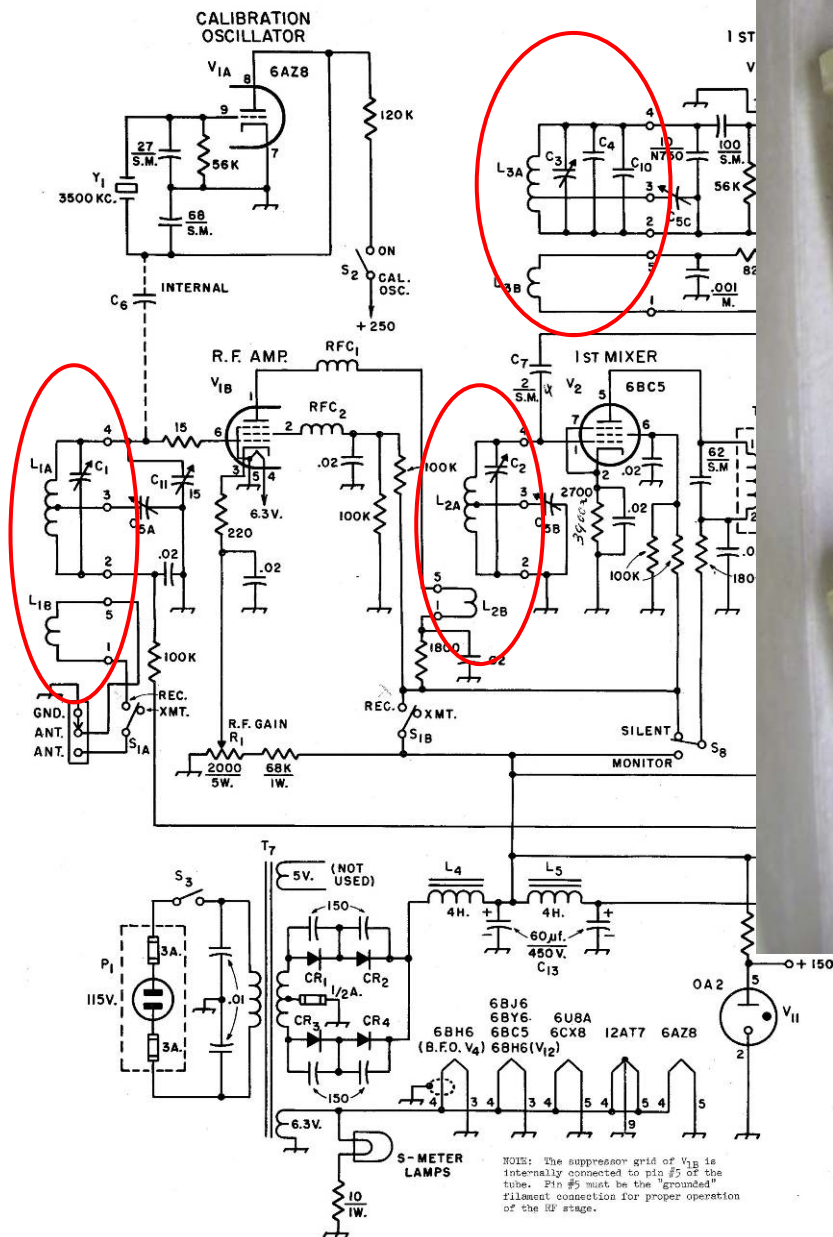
CALIBRATION OSCILLATOR

$V_{1A}$ 6AZ8
8
9
7
120K
27 S.M.
56K
$Y_1$ 3500 KC.
68 S.M.
ON
$S_2$ CAL. OSC.
+250
$C_6$ INTERNAL

1 ST
4
$C_3$ $C_4$ $C_{10}$ 10 N750 100 S.M.
$L_{3A}$
3
56K
2
$C_{5C}$
5
$L_{3B}$
1
.001 M.
82

R.F. AMP.
$RFC_1$
$V_{1B}$
$RFC_2$
6 2
3 5 4
6.3V.
.02
100K
100K
220
.02
4
$L_{1A}$ $C_1$ $C_{11}$
15
3
$C_{5A}$ 15
2
.02
$L_{1B}$
5
1
100K
REC.
XMT.
GND.
ANT.
ANT.
$S_{1A}$
R.F. GAIN $R_1$
2000 5W.
68K 1W.

$C_7$
2 S.M.
1ST MIXER
$V_2$ 5 6BC5
7 6
4
$C_2$
$L_{2A}$
3
2700
$C_{5B}$
3900
.02
2
.02
5
$L_{2B}$
1
1800
.02
62 S.M
100K
180
REC.
XMT.
$S_{1B}$
SILENT
$S_8$
MONITOR

$T_7$
5V. (NOT USED)
$S_3$
150
$L_4$ 4H.
$L_5$ 4H.
60 µf. 450 V. $C_{13}$
$P_1$
3A.
115V.
3A.
.01
$CR_1$ $CR_2$
1/2 A.
$CR_3$ $CR_4$
150
+150
OA2
$V_{11}$
5
2
6BH6 (B.F.O. $V_4$)
6BJ6 6BY6 6BC5 6BH6 ($V_{12}$)
6U8A 6CX8
12AT7
6AZ8
4 3 4 3 4 5 4 9 5 4 5
6.3V.
S-METER LAMPS
10 1W.

NOTE: The suppressor grid of $V_{1B}$ is internally connected to pin #5 of the tube. Pin #5 must be the "grounded" filament connection for proper operation of the RF stage.